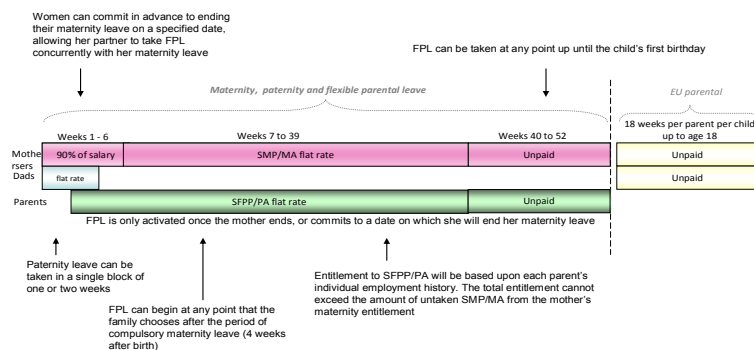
Women can commit in advance to ending their maternity leave on a specified date, allowing her partner to take FPL concurrently with her maternity leave

FPL can be taken at any point up until the child's first birthday

Maternity, paternity and flexible parental leave

EU parental

Weeks 1 - 6

Weeks 7 to 39

Weeks 40 to 52

18 weeks per parent per child up to age 18

Mothe rsers

90% of salary

SMP/MA flat rate

Unpaid

Unpaid

Dads

flat rate

Unpaid

Parents

SFPP/PA flat rate

Unpaid

FPL is only activated once the mother ends, or commits to a date on which she will end her maternity leave

Paternity leave can be taken in a single block of one or two weeks

FPL can begin at any point that the family chooses after the period of compulsory maternity leave (4 weeks after birth)

Entitlement to SFPP/PA will be based upon each parent's individual employment history. The total entitlement cannot exceed the amount of untaken SMP/MA from the mother's maternity entitlement